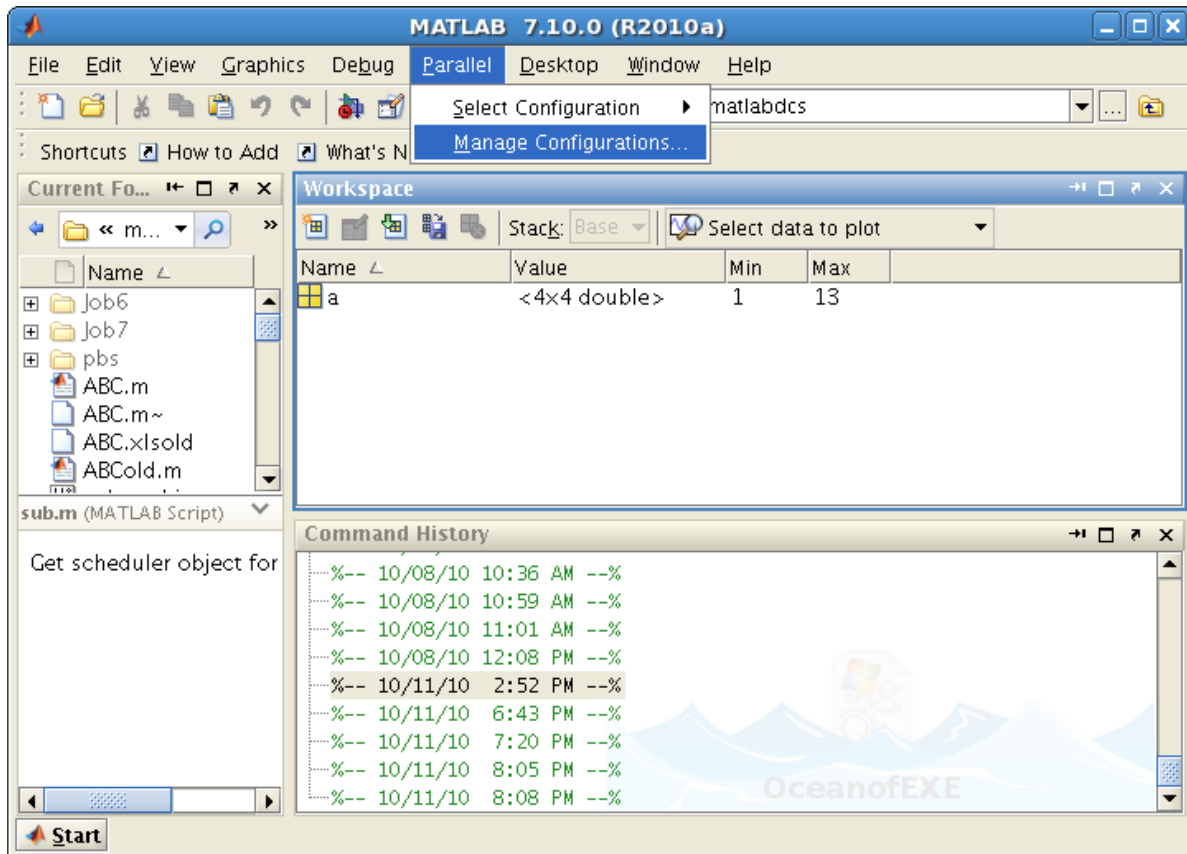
MATLAB 7.10.0 (R2010a)

File Edit View Graphics Debug Parallel Desktop Window Help

Select Configuration
Manage Configurations...

matlabdcs

Shortcuts How to Add What's N

Current Fo...

« m...

Name

Job6
Job7
pbs
ABC.m
ABC.m~
ABC.xlsold
ABCold.m

sub.m (MATLAB Script)

Get scheduler object for

Workspace

Stack: Base Select data to plot

| Name | Value | Min | Max |
|---|---|---|---|
| a | <4x4 double> | 1 | 13 |

Command History

%-- 10/08/10 10:36 AM --%
%-- 10/08/10 10:59 AM --%
%-- 10/08/10 11:01 AM --%
%-- 10/08/10 12:08 PM --%
%-- 10/11/10 2:52 PM --%
%-- 10/11/10 6:43 PM --%
%-- 10/11/10 7:20 PM --%
%-- 10/11/10 8:05 PM --%
%-- 10/11/10 8:08 PM --%

OceanofEXE

Start